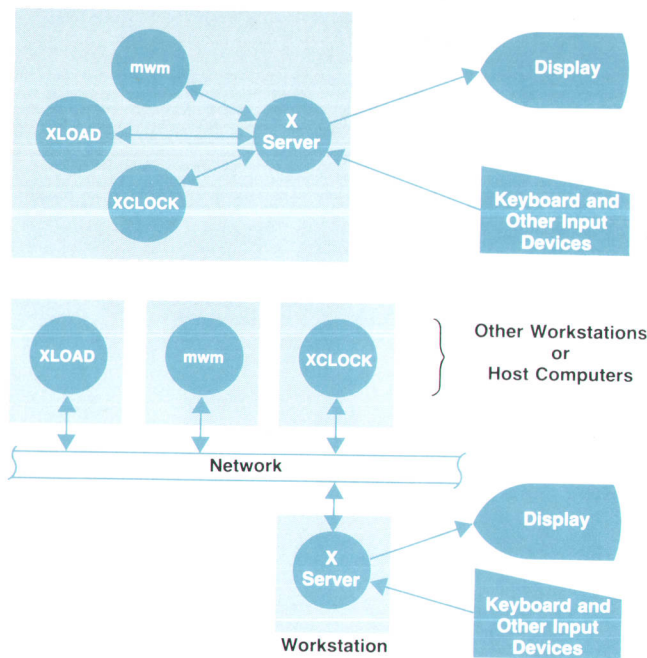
mwm

XLOAD

X Server

XCLOCK

Display

Keyboard and Other Input Devices

XLOAD

mwm

XCLOCK

Other Workstations or Host Computers

Network

X Server

Display

Keyboard and Other Input Devices

Workstation